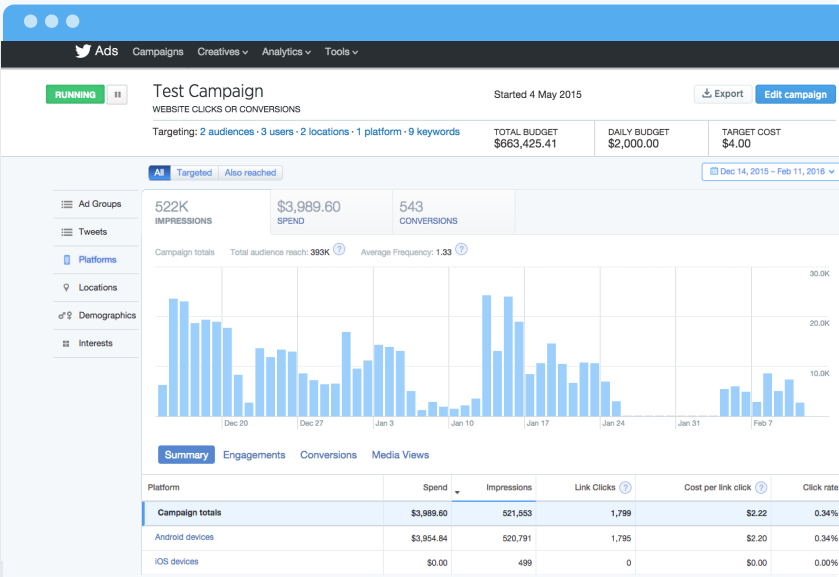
Ads Campaigns Creatives Analytics Tools

RUNNING

Test Campaign
WEBSITE CLICKS OR CONVERSIONS

Started 4 May 2015

Export Edit campaign

Targeting: 2 audiences · 3 users · 2 locations · 1 platform · 9 keywords

TOTAL BUDGET
$663,425.41

DAILY BUDGET
$2,000.00

TARGET COST
$4.00

All Targeted Also reached

Dec 14, 2015 – Feb 11, 2016

Ad Groups
Tweets
Platforms
Locations
Demographics
Interests

522K
IMPRESSIONS

$3,989.60
SPEND

543
CONVERSIONS

Campaign totals Total audience reach: 393K Average Frequency: 1.33

30.0K
20.0K
10.0K

Dec 20 Dec 27 Jan 3 Jan 10 Jan 17 Jan 24 Jan 31 Feb 7

Summary Engagements Conversions Media Views

| Platform | Spend | Impressions | Link Clicks | Cost per link click | Click rate |
|---|---|---|---|---|---|
| Campaign totals | $3,989.60 | 521,553 | 1,799 | $2.22 | 0.34% |
| Android devices | $3,954.84 | 520,791 | 1,795 | $2.20 | 0.34% |
| iOS devices | $0.00 | 499 | 0 | $0.00 | 0.00% |